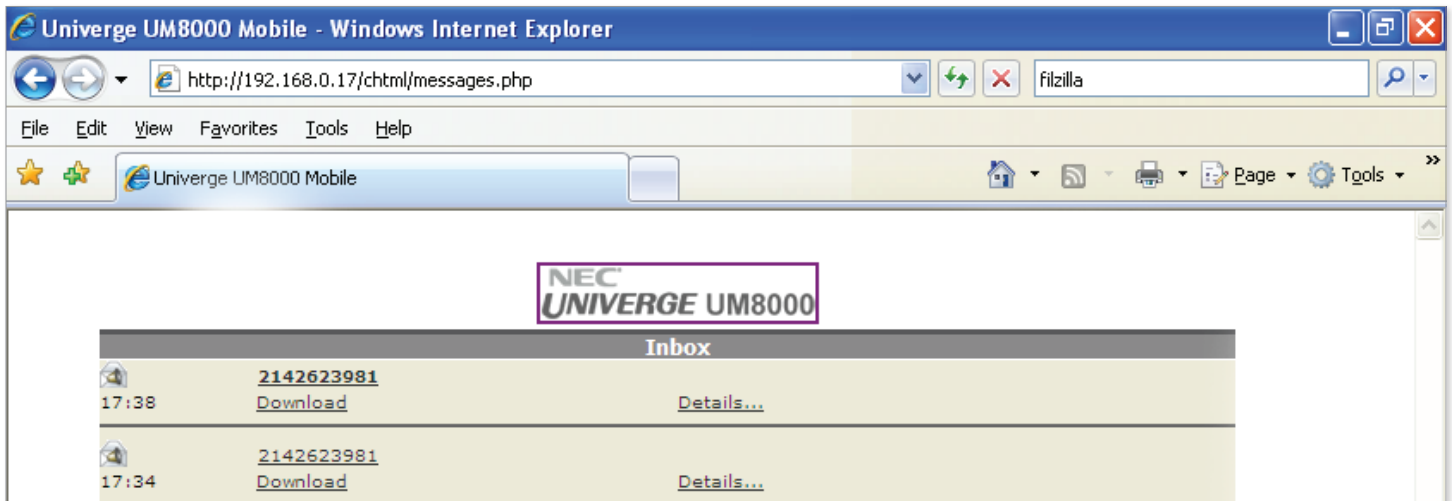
Univerge UM8000 Mobile - Windows Internet Explorer

http://192.168.0.17/chtml/messages.php

filzilla

File Edit View Favorites Tools Help

Univerge UM8000 Mobile

Page Tools

NEC
UNIVERGE UM8000

Inbox

2142623981
17:38 Download Details...

2142623981
17:34 Download Details...